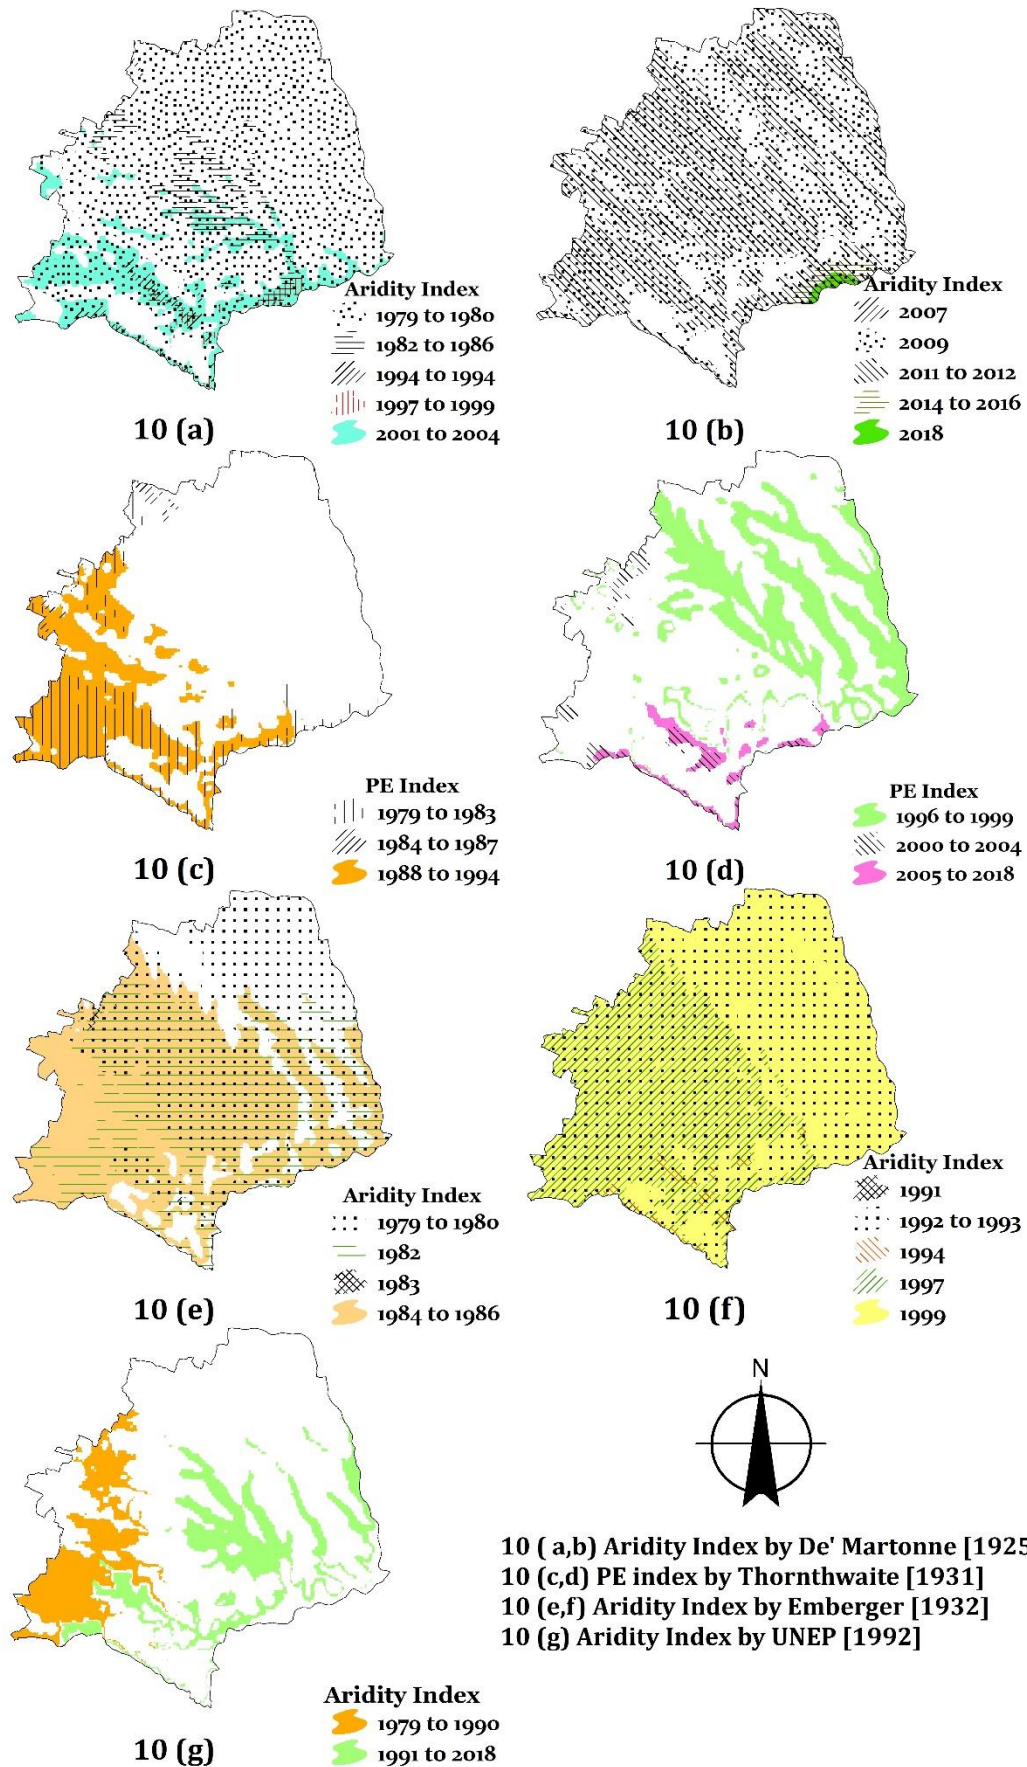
Aridity Index
1979 to 1980
1982 to 1986
1994 to 1994
1997 to 1999
2001 to 2004

10 (a)

Aridity Index
2007
2009
2011 to 2012
2014 to 2016
2018

10 (b)

PE Index
1979 to 1983
1984 to 1987
1988 to 1994

10 (c)

PE Index
1996 to 1999
2000 to 2004
2005 to 2018

10 (d)

Aridity Index
1979 to 1980
1982
1983
1984 to 1986

10 (e)

Aridity Index
1991
1992 to 1993
1994
1997
1999

10 (f)

N

10 ( a,b) Aridity Index by De' Martonne [1925
10 (c,d) PE index by Thornthwaite [1931]
10 (e,f) Aridity Index by Emberger [1932]
10 (g) Aridity Index by UNEP [1992]

Aridity Index
1979 to 1990
1991 to 2018

10 (g)